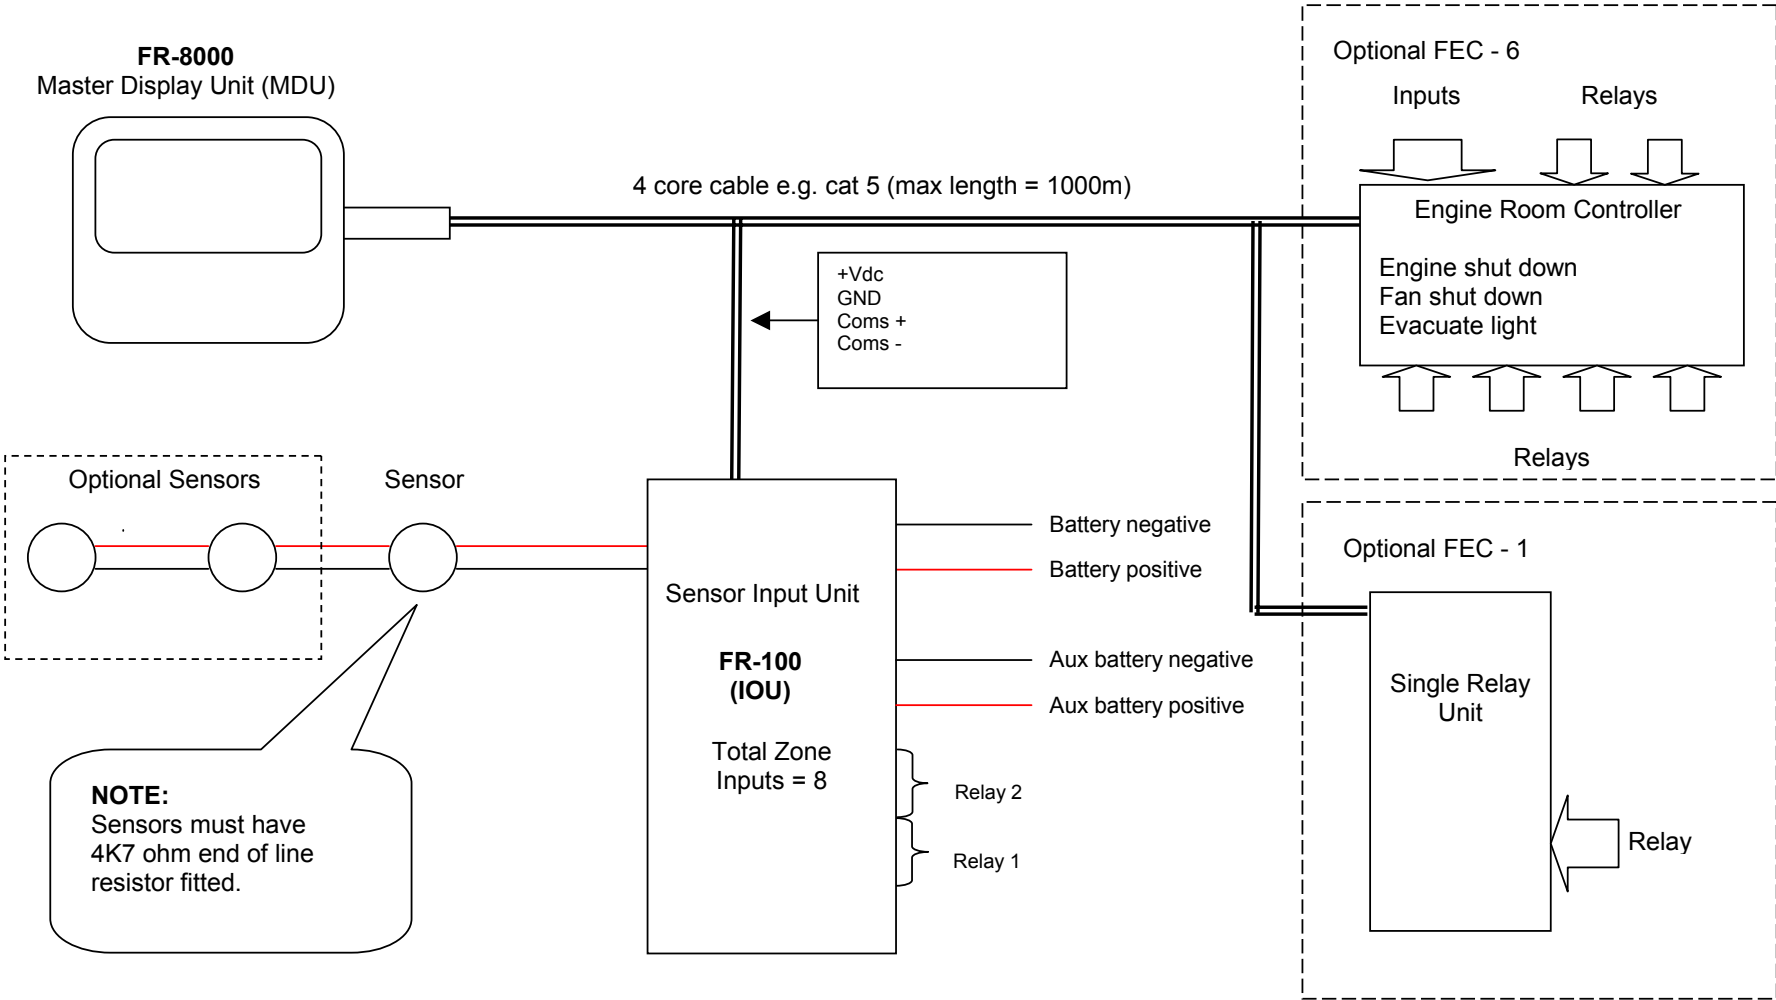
FR-8000
Master Display Unit (MDU)

Optional FEC - 6

Inputs

Relays

4 core cable e.g. cat 5 (max length = 1000m)

Engine Room Controller

Engine shut down
Fan shut down
Evacuate light

+Vdc
GND
Coms +
Coms -

Relays

Optional Sensors

Sensor

Battery negative

Battery positive

Optional FEC - 1

Sensor Input Unit

FR-100
(IOU)

Total Zone Inputs = 8

Aux battery negative

Aux battery positive

Single Relay Unit

Relay 2

Relay 1

Relay

NOTE:
Sensors must have 4K7 ohm end of line resistor fitted.